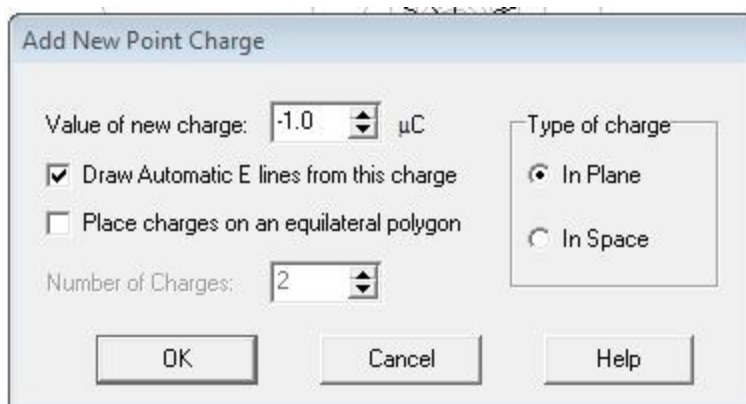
Add New Point Charge

Value of new charge: -1.0 µC

Draw Automatic E lines from this charge

Place charges on an equilateral polygon

Number of Charges: 2

Type of charge

In Plane

In Space

OK

Cancel

Help